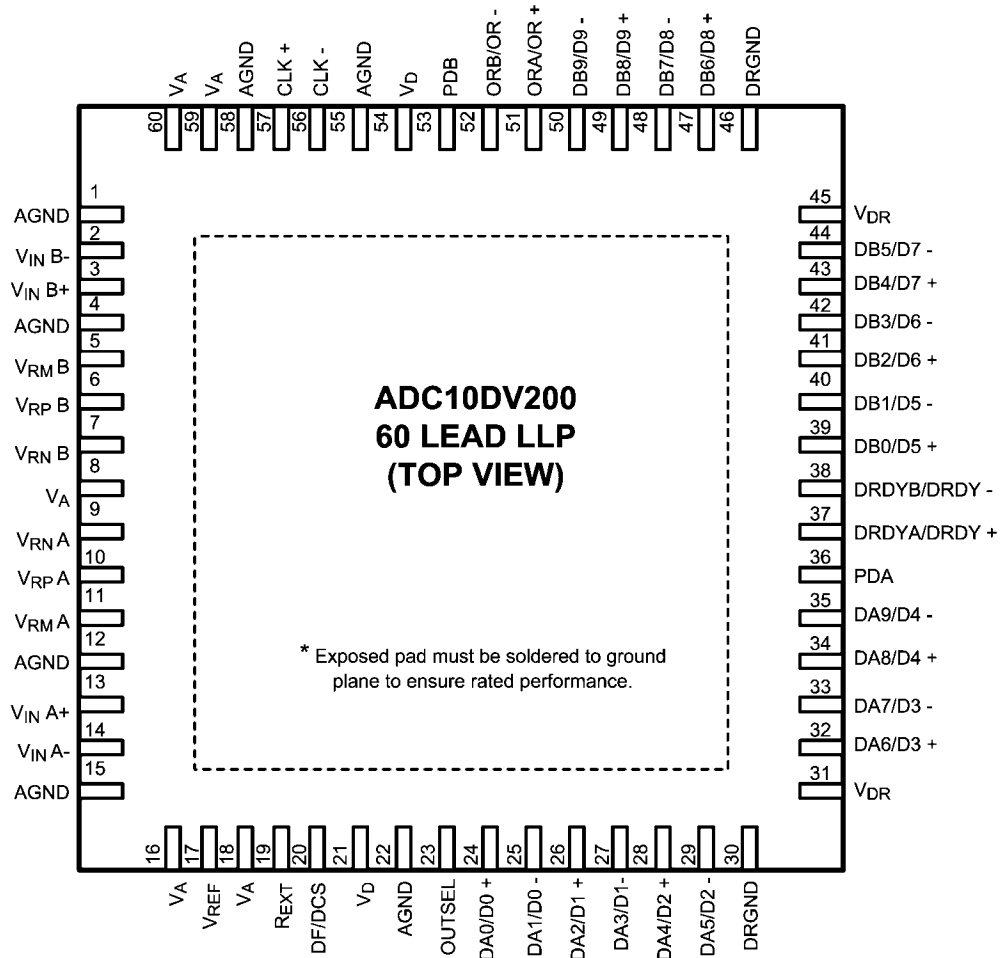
V$_A$ 60
V$_A$ 59
AGND 58
CLK + 57
CLK - 56
AGND 55
V$_D$ 54
PDB 53
ORB/OR - 52
ORA/OR + 51
DB9/D9 - 50
DB8/D9 + 49
DB7/D8 - 48
DB6/D8 + 47
DRGND 46

1 AGND
2 V$_{IN}$ B-
3 V$_{IN}$ B+
4 AGND
5 V$_{RM}$ B
6 V$_{RP}$ B
7 V$_{RN}$ B
8 V$_A$
9 V$_{RN}$ A
10 V$_{RP}$ A
11 V$_{RM}$ A
12 AGND
13 V$_{IN}$ A+
14 V$_{IN}$ A-
15 AGND

ADC10DV200
60 LEAD LLP
(TOP VIEW)

* Exposed pad must be soldered to ground plane to ensure rated performance.

45 V$_{DR}$
44 DB5/D7 -
43 DB4/D7 +
42 DB3/D6 -
41 DB2/D6 +
40 DB1/D5 -
39 DB0/D5 +
38 DRDYB/DRDY -
37 DRDYA/DRDY +
36 PDA
35 DA9/D4 -
34 DA8/D4 +
33 DA7/D3 -
32 DA6/D3 +
31 V$_{DR}$

16 V$_A$
17 V$_{REF}$
18 V$_A$
19 R$_{EXT}$
20 DF/DCS
21 V$_D$
22 AGND
23 OUTSEL
24 DA0/D0 +
25 DA1/D0 -
26 DA2/D1 +
27 DA3/D1-
28 DA4/D2 +
29 DA5/D2 -
30 DRGND